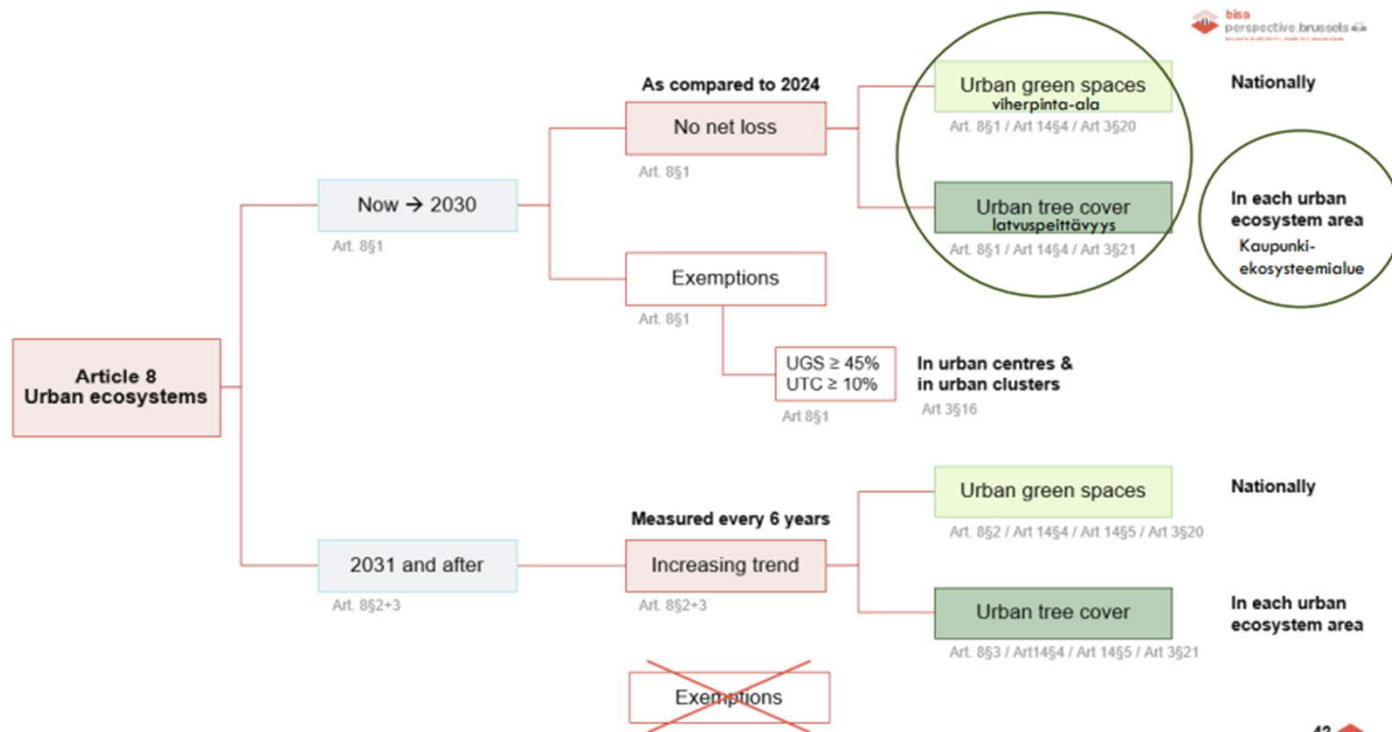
bisa
perspective.brussels

Article 8
Urban ecosystems

Now → 2030
Art. 8§1

As compared to 2024
No net loss
Art. 8§1

Urban green spaces
viherpinta-ala
Art. 8§1 / Art 14§4 / Art 3§20

Nationally

Urban tree cover
latvuspeittävyys
Art. 8§1 / Art 14§4 / Art 3§21

In each urban ecosystem area
Kaupunki-ekosysteemialue

Exemptions
Art. 8§1

UGS ≥ 45%
UTC ≥ 10%
Art 8§1

In urban centres & in urban clusters
Art 3§16

2031 and after
Art. 8§2+3

Measured every 6 years
Increasing trend
Art. 8§2+3

Urban green spaces
Art. 8§2 / Art 14§4 / Art 14§5 / Art 3§20

Nationally

Urban tree cover
Art. 8§3 / Art14§4 / Art 14§5 / Art 3§21

In each urban ecosystem area

Exemptions

42